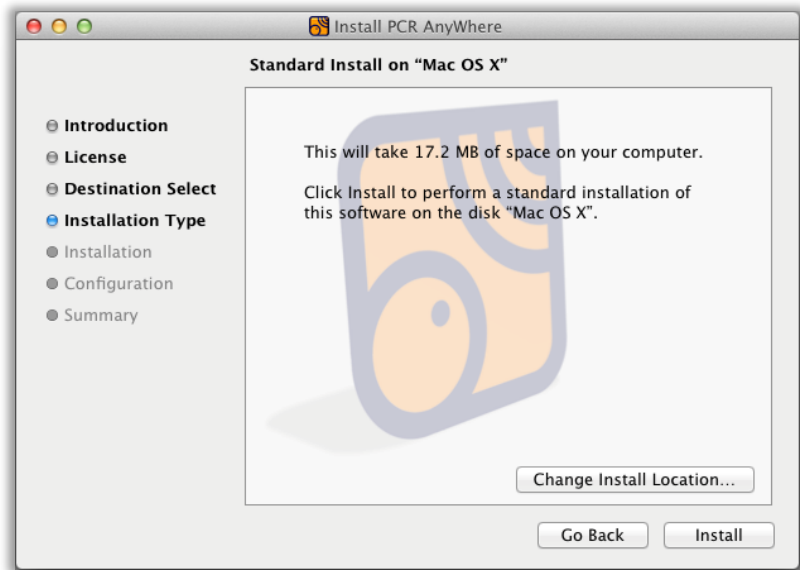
Install PCR AnyWhere

Standard Install on “Mac OS X”

Introduction
License
Destination Select
Installation Type
Installation
Configuration
Summary

This will take 17.2 MB of space on your computer.

Click Install to perform a standard installation of this software on the disk “Mac OS X”.

Change Install Location...

Go Back
Install